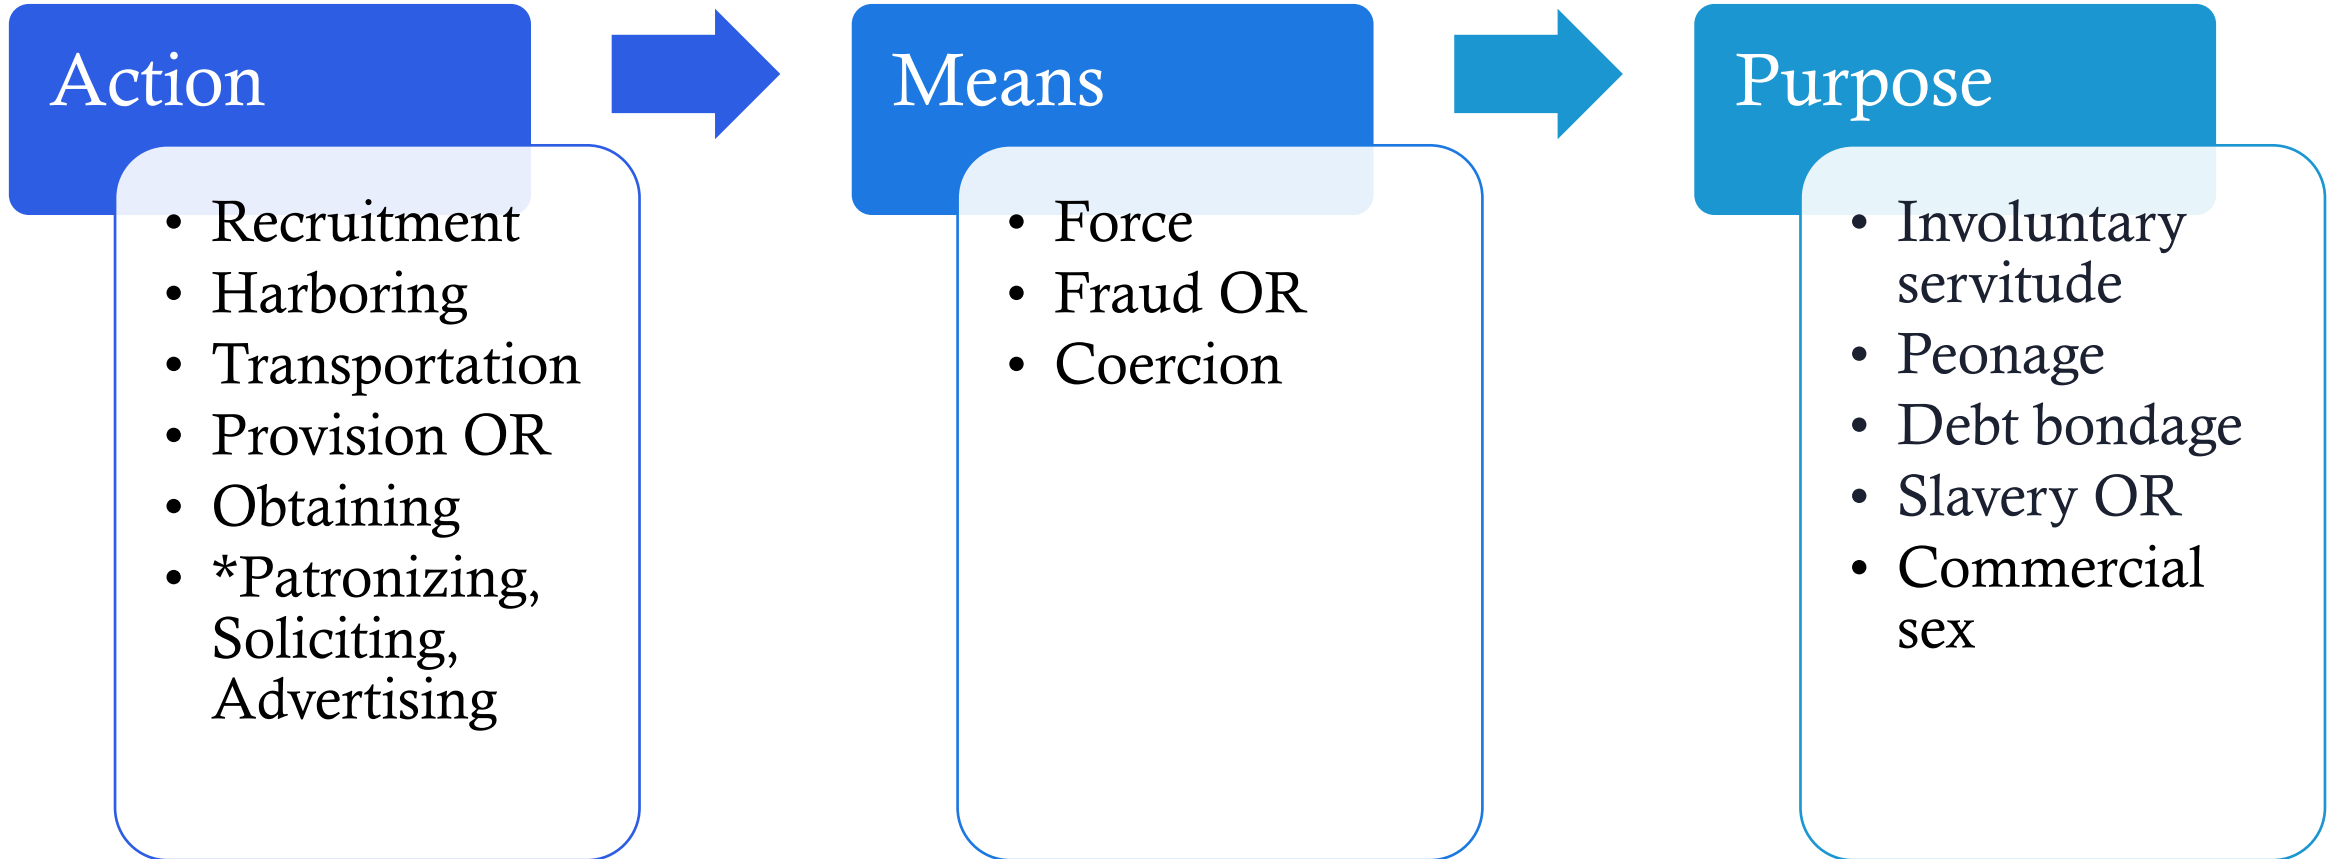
Action

- Recruitment
- Harboring
- Transportation
- Provision OR
- Obtaining
- *Patronizing, Soliciting, Advertising

Means

- Force
- Fraud OR
- Coercion

Purpose

- Involuntary servitude
- Peonage
- Debt bondage
- Slavery OR
- Commercial sex